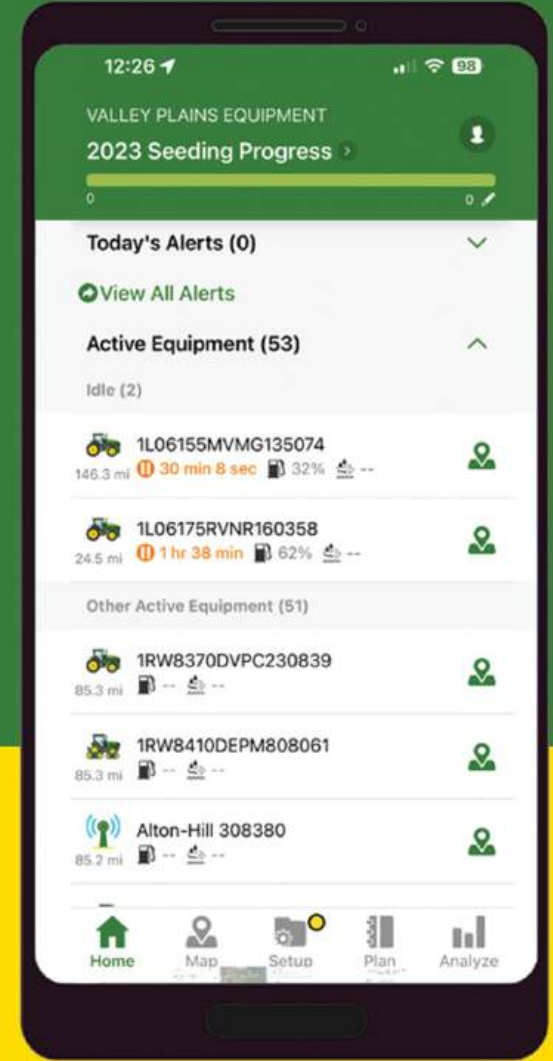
12:26

98

VALLEY PLAINS EQUIPMENT

2023 Seeding Progress

0

0

Today's Alerts (0)

View All Alerts

Active Equipment (53)

Idle (2)

1L06155MVMG135074
146.3 mi 30 min 8 sec 32% --

1L06175RVNR160358
24.5 mi 1 hr 38 min 62% --

Other Active Equipment (51)

1RW8370DVPC230839
85.3 mi -- --

1RW8410DEPM808061
85.3 mi -- --

Alton-Hill 308380
85.2 mi -- --

Home Map Setup Plan Analyze